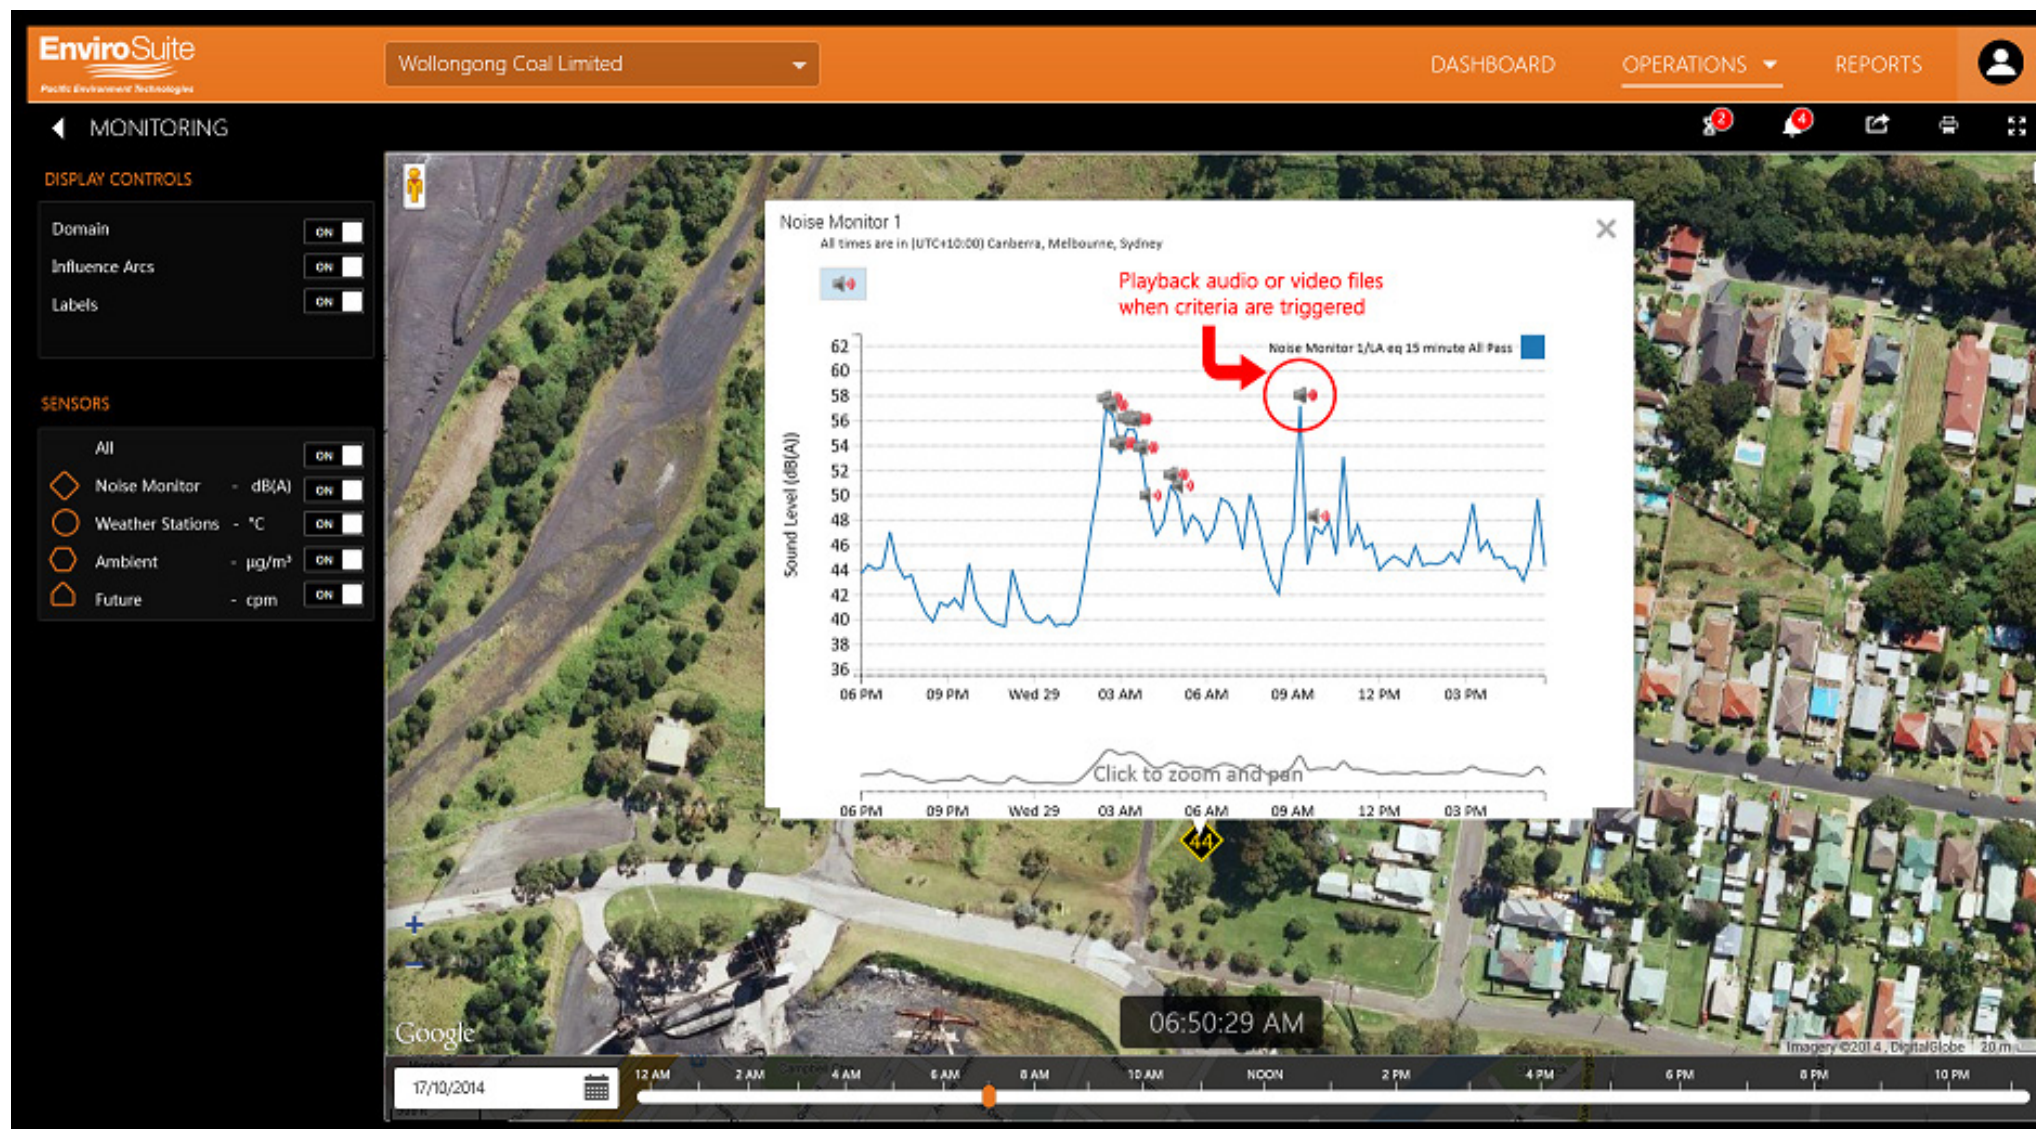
EnviroSuite
Pacific Environment Technologies

Wollongong Coal Limited

DASHBOARD OPERATIONS REPORTS

MONITORING

2 4

DISPLAY CONTROLS

Domain ON
Influence Arcs ON
Labels ON

SENSORS

All ON
Noise Monitor - dB(A) ON
Weather Stations - °C ON
Ambient - µg/m³ ON
Future - cpm ON

Noise Monitor 1
All times are in (UTC+10:00) Canberra, Melbourne, Sydney

Playback audio or video files when criteria are triggered

Noise Monitor 1/LA eq 15 minute All Pass

Sound Level (dB(A))

62
60
58
56
54
52
50
48
46
44
42
40
38
36

06 PM 09 PM Wed 29 03 AM 06 AM 09 AM 12 PM 03 PM

Click to zoom and pan

06 PM 09 PM Wed 29 03 AM 06 AM 09 AM 12 PM 03 PM

44

Google

06:50:29 AM

Imagery ©2014, DigitalGlobe 20 m

17/10/2014

12 AM 2 AM 4 AM 6 AM 8 AM 10 AM NOON 2 PM 4 PM 6 PM 8 PM 10 PM